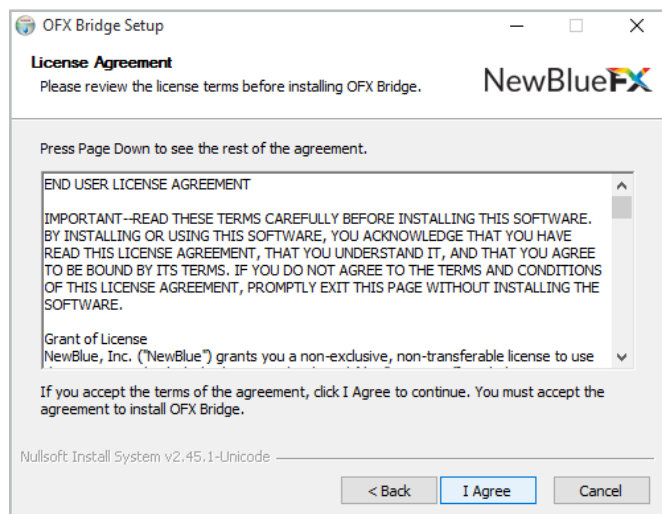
OFX Bridge Setup

License Agreement
Please review the license terms before installing OFX Bridge.

NewBlueFX

Press Page Down to see the rest of the agreement.

END USER LICENSE AGREEMENT

IMPORTANT--READ THESE TERMS CAREFULLY BEFORE INSTALLING THIS SOFTWARE. BY INSTALLING OR USING THIS SOFTWARE, YOU ACKNOWLEDGE THAT YOU HAVE READ THIS LICENSE AGREEMENT, THAT YOU UNDERSTAND IT, AND THAT YOU AGREE TO BE BOUND BY ITS TERMS. IF YOU DO NOT AGREE TO THE TERMS AND CONDITIONS OF THIS LICENSE AGREEMENT, PROMPTLY EXIT THIS PAGE WITHOUT INSTALLING THE SOFTWARE.

Grant of License
NewBlue, Inc. ("NewBlue") grants you a non-exclusive, non-transferable license to use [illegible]

If you accept the terms of the agreement, click I Agree to continue. You must accept the agreement to install OFX Bridge.

Nullsoft Install System v2.45.1-Unicode

< Back
I Agree
Cancel